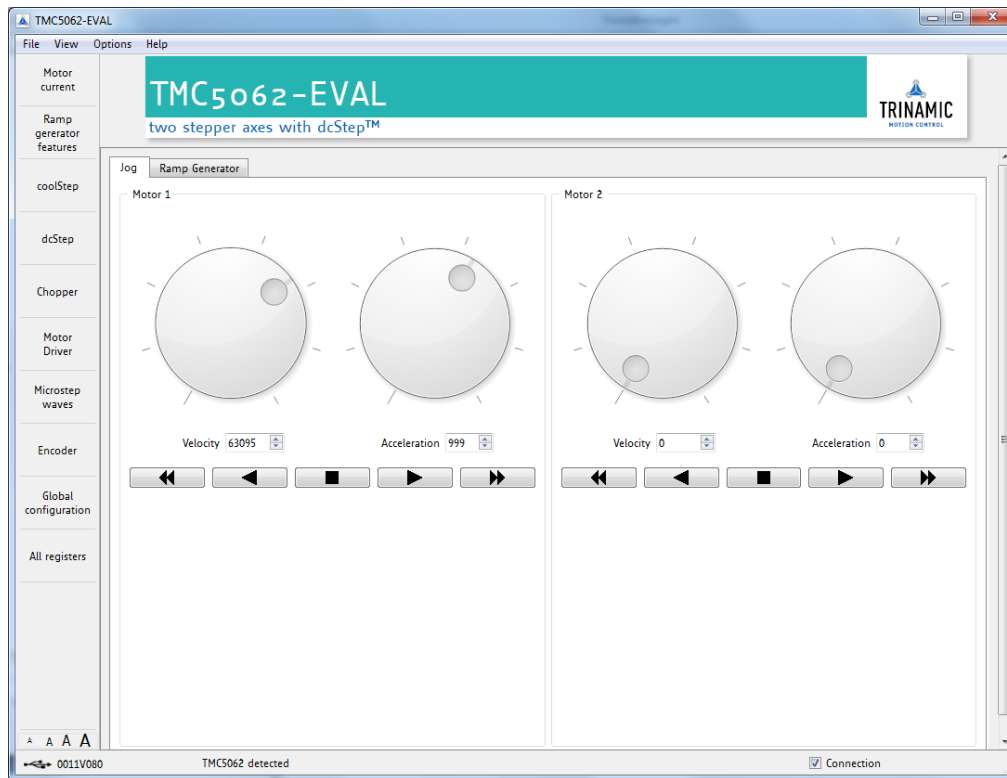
TMC5062-EVAL

File View Options Help

Motor current

Ramp gererator features

coolStep

dcStep

Chopper

Motor Driver

Microstep waves

Encoder

Global configuration

All registers

A A A A

TMC5062-EVAL

two stepper axes with dcStep™

TRINAMIC
MOTION CONTROL

Jog | Ramp Generator

Motor 1

Velocity 63095

Acceleration 999

Motor 2

Velocity 0

Acceleration 0

0011V080

TMC5062 detected

Connection